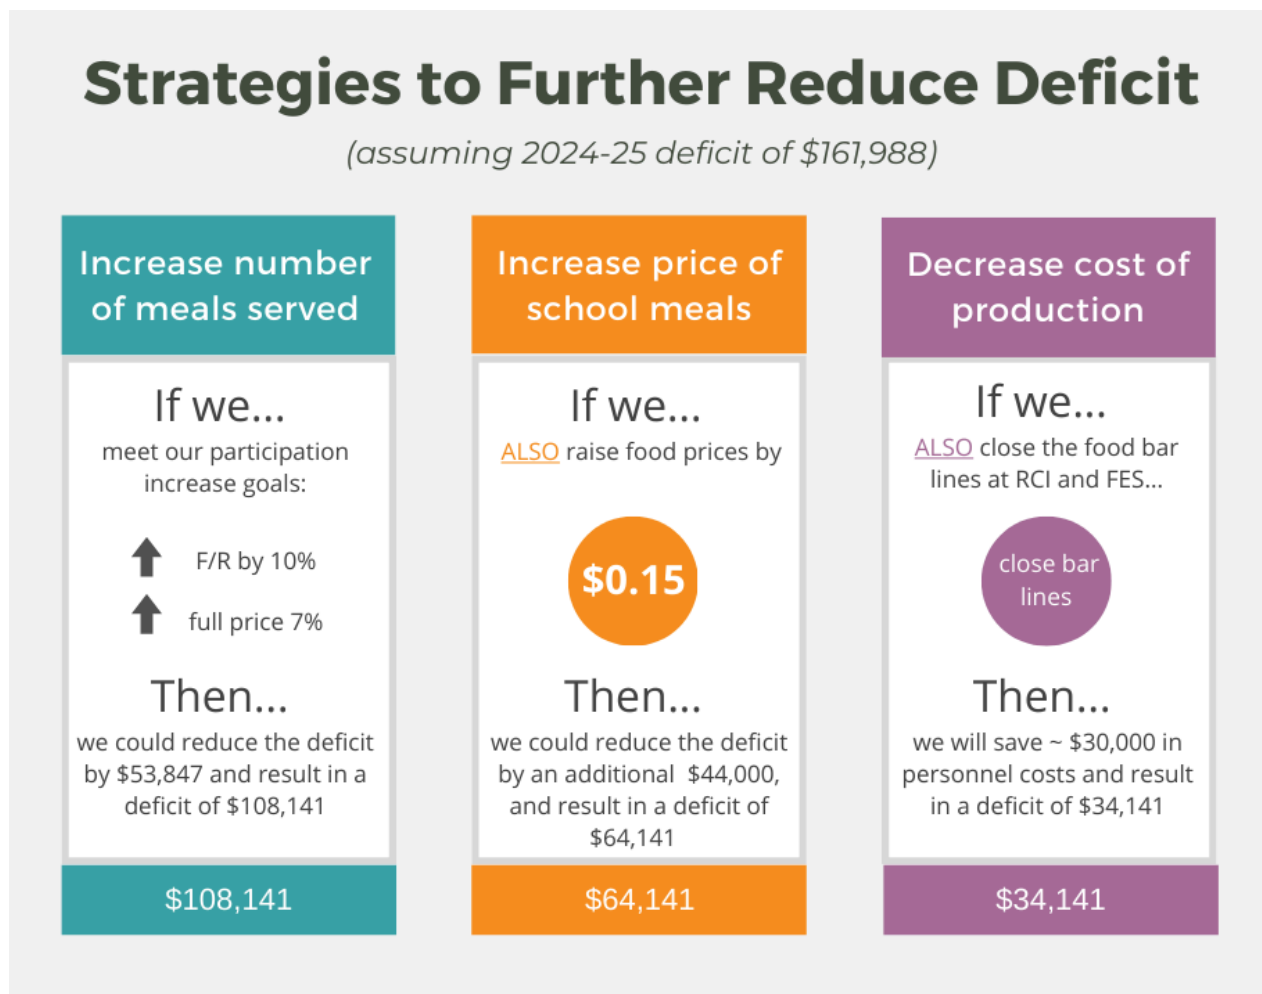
Strategies to Further Reduce Deficit
(assuming 2024-25 deficit of \$161,988)

Increase number of meals served

If we...
meet our participation increase goals:

F/R by 10%

full price 7%

Then...
we could reduce the deficit by \$53,847 and result in a deficit of \$108,141

\$108,141

Increase price of school meals

If we...
ALSO raise food prices by

\$0.15

Then...
we could reduce the deficit by an additional \$44,000, and result in a deficit of \$64,141

\$64,141

Decrease cost of production

If we...
ALSO close the food bar lines at RCI and FES...

close bar lines

Then...
we will save ~ \$30,000 in personnel costs and result in a deficit of \$34,141

\$34,141